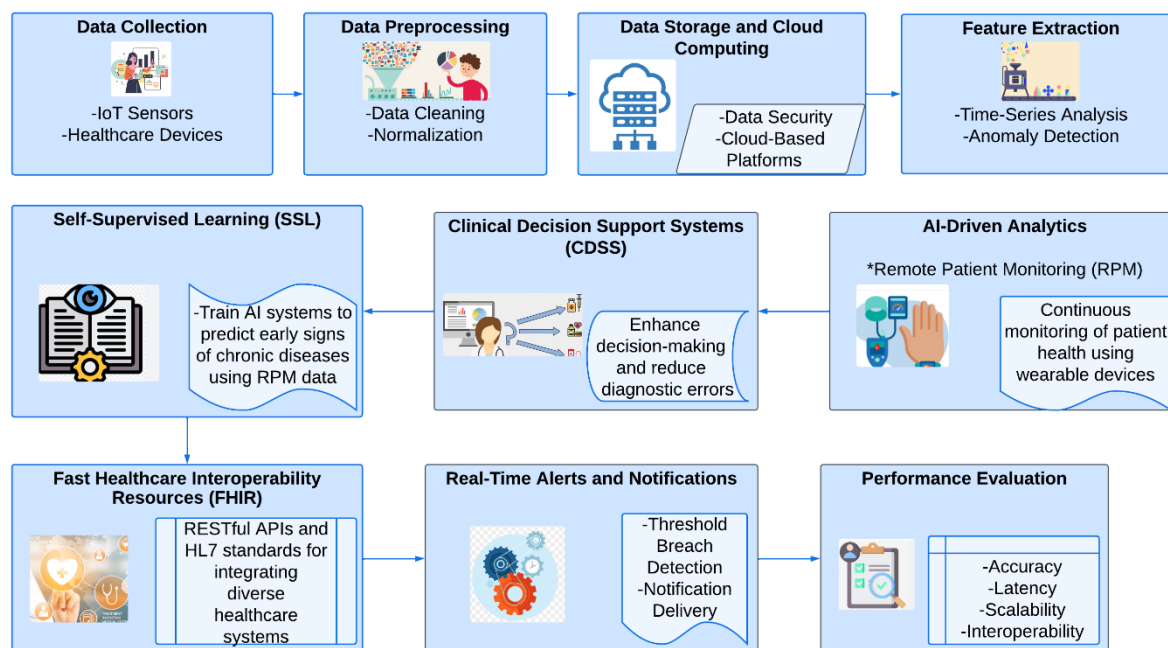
Data Collection

-IoT Sensors
-Healthcare Devices

Data Preprocessing

-Data Cleaning
-Normalization

Data Storage and Cloud Computing

-Data Security
-Cloud-Based Platforms

Feature Extraction

-Time-Series Analysis
-Anomaly Detection

Self-Supervised Learning (SSL)

-Train AI systems to predict early signs of chronic diseases using RPM data

Clinical Decision Support Systems (CDSS)

Enhance decision-making and reduce diagnostic errors

AI-Driven Analytics

*Remote Patient Monitoring (RPM)

Continuous monitoring of patient health using wearable devices

Fast Healthcare Interoperability Resources (FHIR)

RESTful APIs and HL7 standards for integrating diverse healthcare systems

Real-Time Alerts and Notifications

-Threshold Breach Detection
-Notification Delivery

Performance Evaluation

-Accuracy
-Latency
-Scalability
-Interoperability